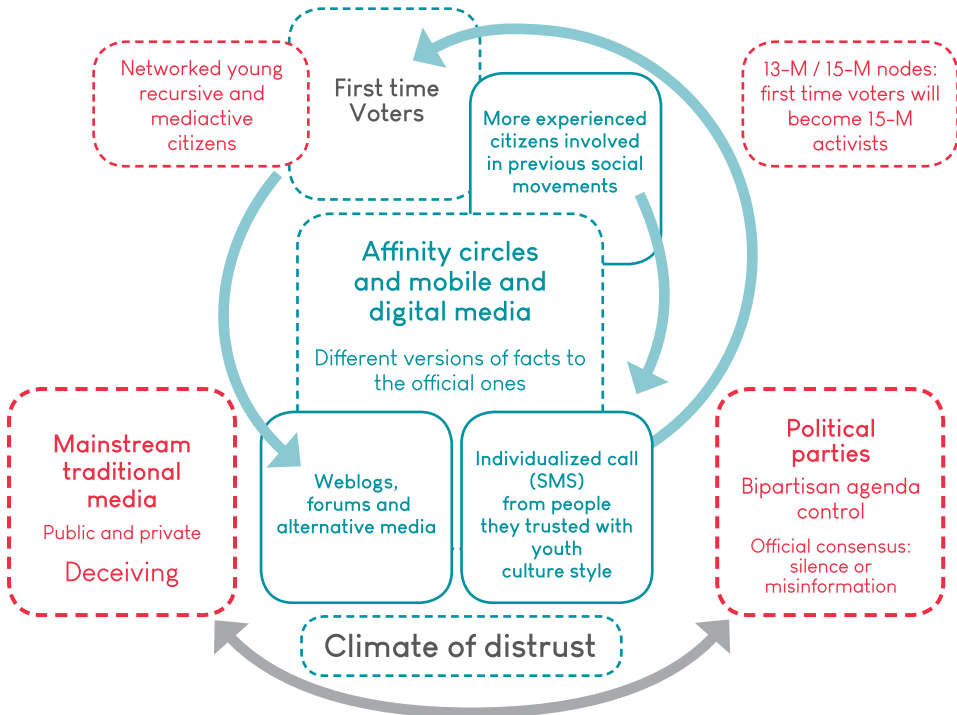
Networked young recursive and mediactive citizens

First time Voters

More experienced citizens involved in previous social movements

13-M / 15-M nodes: first time voters will become 15-M activists

Affinity circles and mobile and digital media

Different versions of facts to the official ones

Mainstream traditional media

Public and private

Deceiving

Weblogs, forums and alternative media

Individualized call (SMS) from people they trusted with youth culture style

Political parties

Bipartisan agenda control

Official consensus: silence or misinformation

Climate of distrust